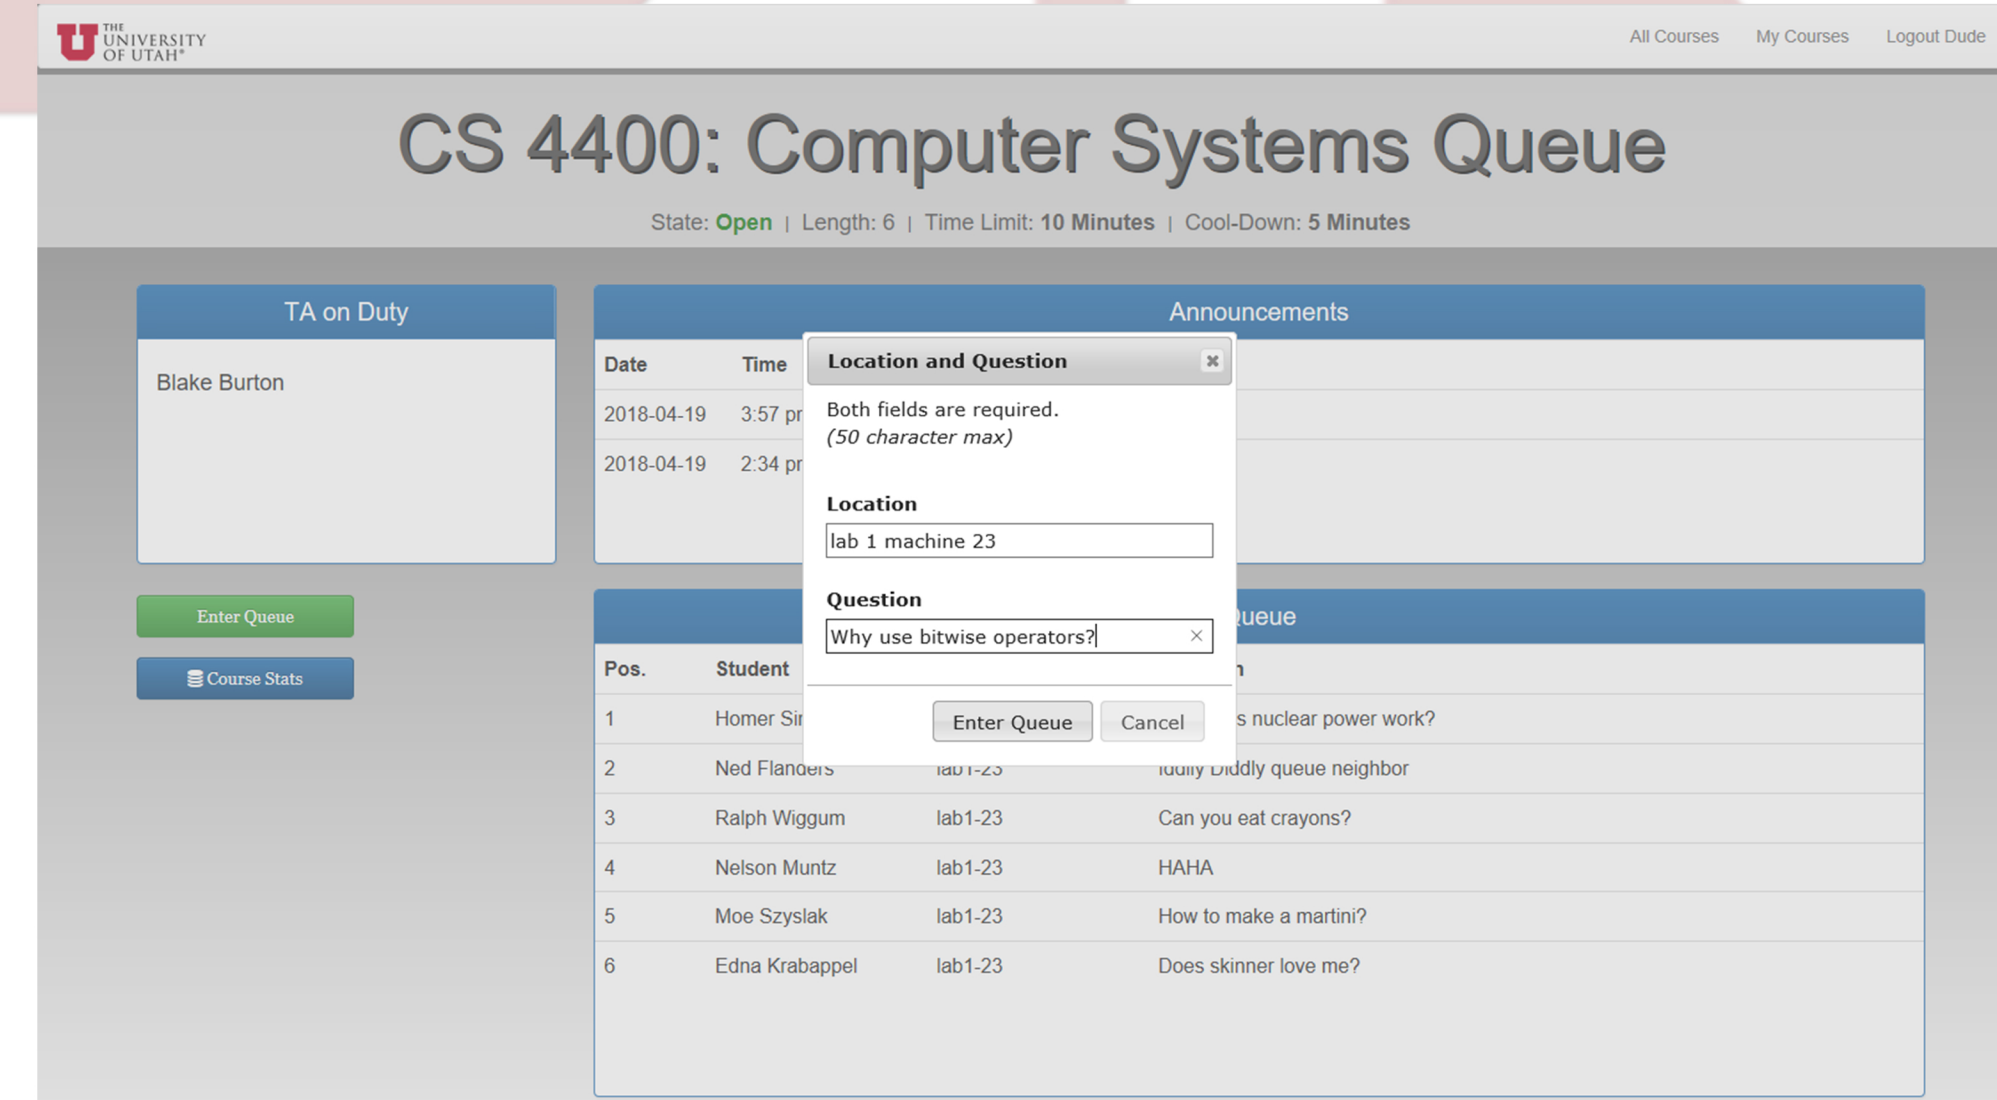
U THE UNIVERSITY OF UTAH®

All Courses My Courses Logout Dude

CS 4400: Computer Systems Queue

State: Open | Length: 6 | Time Limit: 10 Minutes | Cool-Down: 5 Minutes

TA on Duty

Blake Burton

Enter Queue

Course Stats

Announcements

| Date | Time |
|---|---|
| 2018-04-19 | 3:57 pr |
| 2018-04-19 | 2:34 pr |

Location and Question

Both fields are required.
(50 character max)

Location
lab 1 machine 23

Question
Why use bitwise operators?

Enter Queue Cancel

ueue

| Pos. | Student | | n |
|---|---|---|---|
| 1 | Homer Sir | | s nuclear power work? |
| 2 | Ned Flanders | lab1-23 | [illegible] Diddly queue neighbor |
| 3 | Ralph Wiggum | lab1-23 | Can you eat crayons? |
| 4 | Nelson Muntz | lab1-23 | HAHA |
| 5 | Moe Szyslak | lab1-23 | How to make a martini? |
| 6 | Edna Krabappel | lab1-23 | Does skinner love me? |